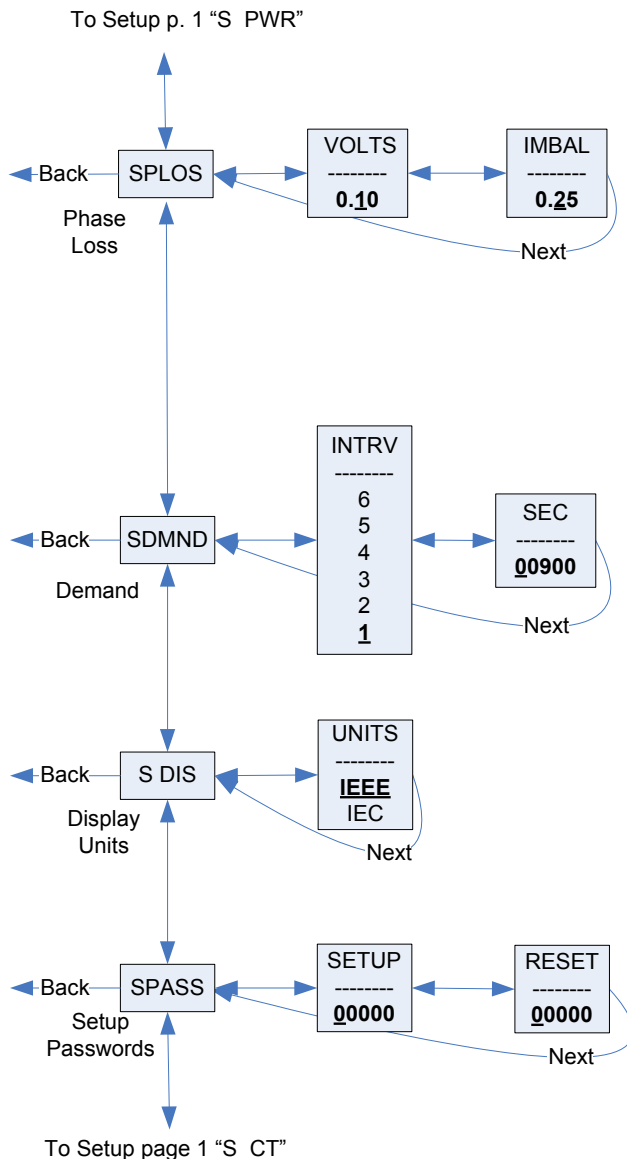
To Setup p. 1 “S PWR”

Back
SPLOS
Phase Loss

VOLTS
--------
0.10

IMBAL
--------
0.25

Next

INTRV
--------
6
5
4
3
2
1

Back
SDMND
Demand

SEC
--------
00900

Next

UNITS
--------
IEEE
IEC

Back
S DIS
Display Units

Next

Back
SPASS
Setup Passwords

SETUP
--------
00000

RESET
--------
00000

Next

To Setup page 1 “S CT”